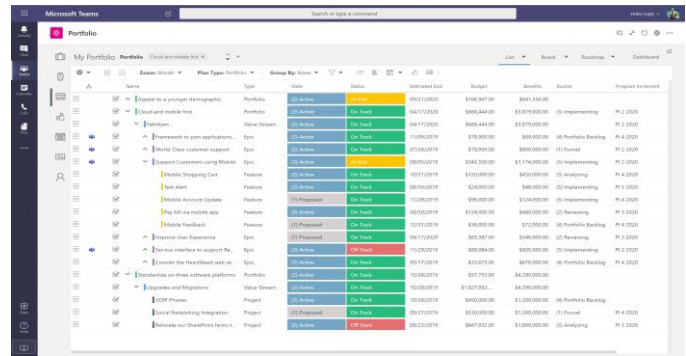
Microsoft Teams

Search or type a command

Portfolio

My Portfolio Portfolio Cloud and mobile first

List Board Roadmap Dashboard

Zoom: Month Plan Type: Portfolio Group By: None

| | Name | Type | State | Status | Estimated End | Budget | Benefits | Bucket | Program Increment |
|---|---|---|---|---|---|---|---|---|---|
| | Appeal to a younger demographic | Portfolio | (2) Active | At Risk | 09/21/2020 | $186,947.00 | $641,556.00 | | |
| | Cloud and mobile first | Portfolio | (2) Active | On Track | 04/17/2020 | $688,444.00 | $3,679,000.00 | (5) Implementing | PI 2 2020 |
| | Fabrikam | Value Stream | (2) Active | On Track | 04/17/2020 | $688,444.00 | $3,679,000.00 | (5) Implementing | PI 2 2020 |
| | Framework to port applications... | Epic | (2) Active | On Track | 11/09/2019 | $78,900.00 | $89,000.00 | (4) Portfolio Backlog | PI 4 2020 |
| | World-Class customer support | Epic | (2) Active | On Track | 07/24/2019 | $78,900.00 | $800,000.00 | (1) Funnel | PI 3 2020 |
| | Support Customers using Mobile | Epic | (2) Active | At Risk | 08/05/2019 | $342,500.00 | $1,174,000.00 | (5) Implementing | PI 2 2020 |
| | Mobile Shopping Cart | Feature | (2) Active | On Track | 10/31/2019 | $150,000.00 | $450,000.00 | (3) Analyzing | PI 4 2020 |
| | Text Alert | Feature | (2) Active | On Track | 08/30/2019 | $24,000.00 | $48,000.00 | (5) Implementing | PI 3 2020 |
| | Mobile Account Update | Feature | (1) Proposed | On Track | 11/17/2019 | $96,000.00 | $124,000.00 | (5) Implementing | PI 4 2020 |
| | Pay bill via mobile app | Feature | (2) Active | On Track | 08/30/2019 | $124,000.00 | $480,000.00 | (2) Reviewing | PI 3 2020 |
| | Mobile Feedback | Feature | (1) Proposed | On Track | 12/31/2019 | $36,000.00 | $72,000.00 | (4) Portfolio Backlog | PI 4 2020 |
| | Improve User Experience | Epic | (1) Proposed | On Track | 04/17/2020 | $65,987.00 | $546,000.00 | (2) Reviewing | PI 2 2020 |
| | Service interface to support Re... | Epic | (2) Active | Off Track | 11/29/2019 | $89,084.00 | $800,000.00 | (5) Implementing | PI 2 2020 |
| | Counter the Heartbleed web se... | Epic | (2) Active | On Track | 02/28/2019 | $33,873.00 | $670,000.00 | (4) Portfolio Backlog | PI 4 2020 |
| | Standardize on three software platforms | Portfolio | (2) Active | On Track | 10/28/2019 | $57,753.00 | $4,290,000.00 | | |
| | Upgrades and Migrations | Value Stream | (2) Active | On Track | 10/28/2019 | $1,027,932... | $4,290,000.00 | | |
| | VOIP Phones | Project | (2) Active | On Track | 10/28/2019 | $450,000.00 | $1,200,000.00 | (4) Portfolio Backlog | |
| | Social Networking Integration | Project | (2) Active | On Track | 09/27/2019 | $530,000.00 | $1,200,000.00 | (5) Implementing | PI 2 2020 |
| | Relocate our SharePoint farms t... | Project | (2) Active | Off Track | 08/23/2019 | $847,932.00 | $1,890,000.00 | (3) Analyzing | PI 3 2020 |